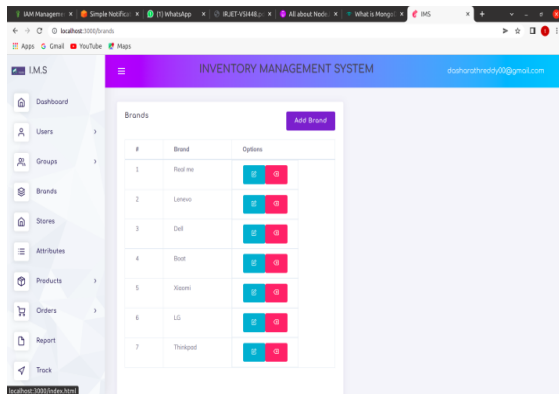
IAM Manageme × Simple Notifica × (1) WhatsApp × IRJET-V5I448.p × All about Node × What is MongoD × IMS × +

localhost:3000/brands

Apps Gmail YouTube Maps

I.M.S

INVENTORY MANAGEMENT SYSTEM

dasharathreddy00@gmail.com

Dashboard

Users

Groups

Brands

Stores

Attributes

Products

Orders

Report

Track

Brands

Add Brand

| # | Brand | Options |
|---|---|---|
| 1 | Real me | |
| 2 | Lenevo | |
| 3 | Dell | |
| 4 | Boat | |
| 5 | Xiaomi | |
| 6 | LG | |
| 7 | Thinkpad | |

localhost:3000/index.html